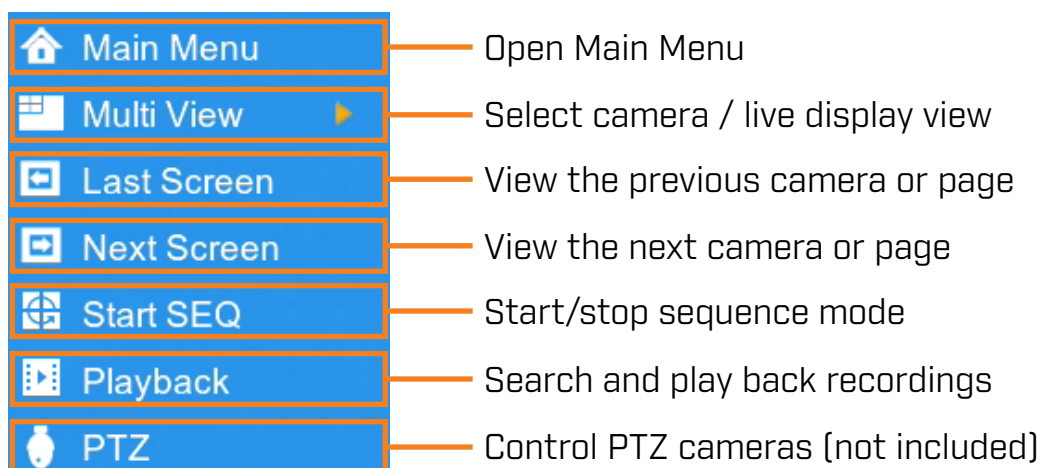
Main Menu
Open Main Menu

Multi View
Select camera / live display view

Last Screen
View the previous camera or page

Next Screen
View the next camera or page

Start SEQ
Start/stop sequence mode

Playback
Search and play back recordings

PTZ
Control PTZ cameras (not included)